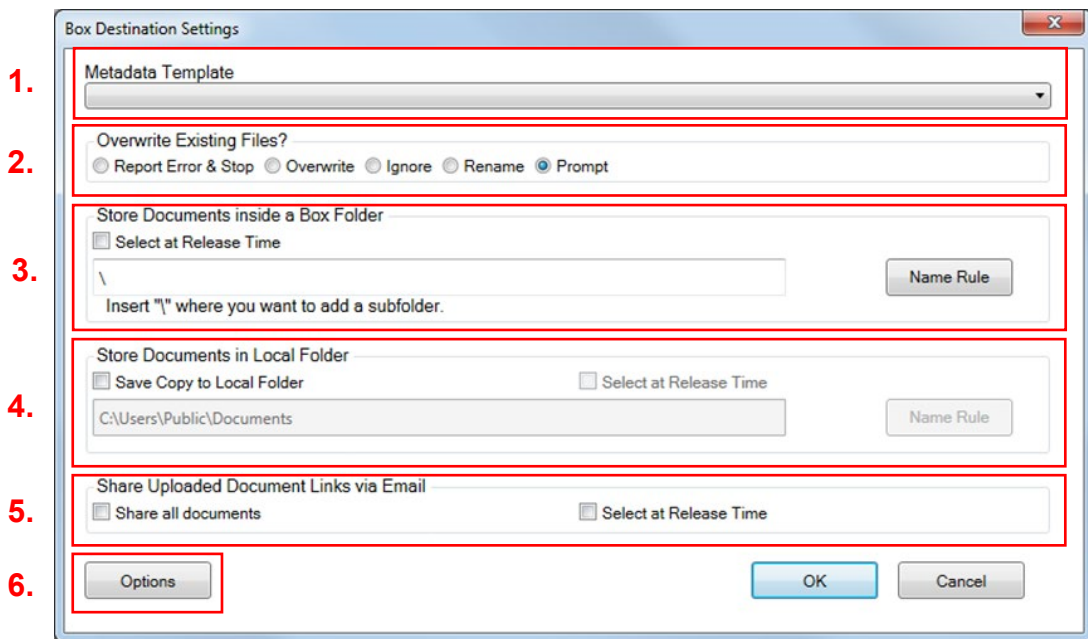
Box Destination Settings

1.
Metadata Template

2.
Overwrite Existing Files?
Report Error & Stop Overwrite Ignore Rename Prompt

3.
Store Documents inside a Box Folder
Select at Release Time
\
Name Rule
Insert "\" where you want to add a subfolder.

4.
Store Documents in Local Folder
Save Copy to Local Folder
Select at Release Time
C:\Users\Public\Documents
Name Rule

5.
Share Uploaded Document Links via Email
Share all documents
Select at Release Time

6.
Options
OK
Cancel